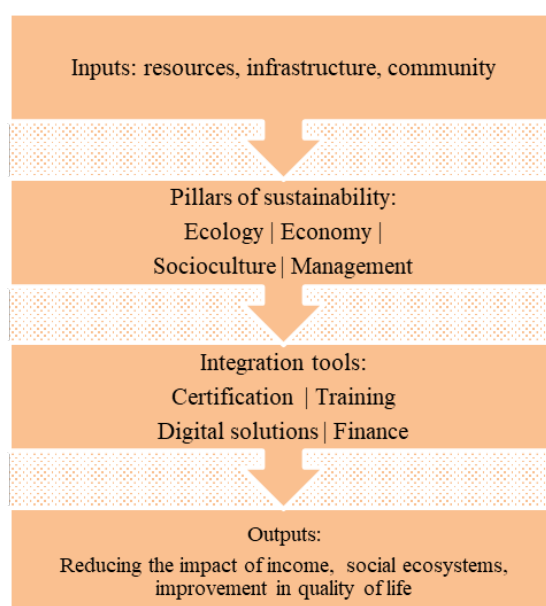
Inputs: resources, infrastructure, community

Pillars of sustainability:
Ecology | Economy |
Socioculture | Management

Integration tools:
Certification | Training
Digital solutions | Finance

Outputs:
Reducing the impact of income, social ecosystems, improvement in quality of life